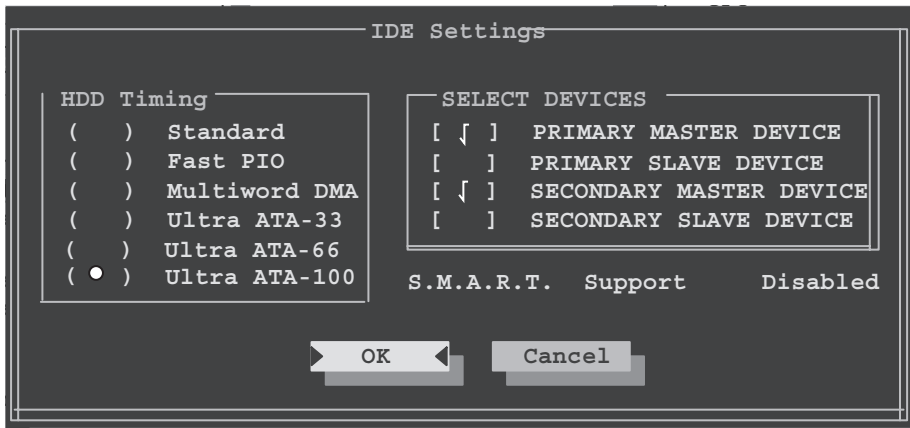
IDE Settings

HDD Timing
( ) Standard
( ) Fast PIO
( ) Multiword DMA
( ) Ultra ATA-33
( ) Ultra ATA-66
( ● ) Ultra ATA-100

SELECT DEVICES
[ √ ] PRIMARY MASTER DEVICE
[ ] PRIMARY SLAVE DEVICE
[ √ ] SECONDARY MASTER DEVICE
[ ] SECONDARY SLAVE DEVICE

S.M.A.R.T. Support Disabled

OK
Cancel